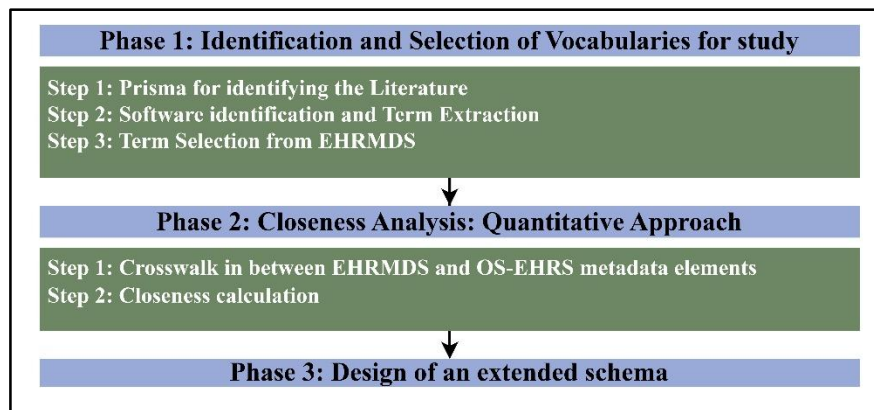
Phase 1: Identification and Selection of Vocabularies for study

Step 1: Prisma for identifying the Literature
Step 2: Software identification and Term Extraction
Step 3: Term Selection from EHRMDS

Phase 2: Closeness Analysis: Quantitative Approach

Step 1: Crosswalk in between EHRMDS and OS-EHRS metadata elements
Step 2: Closeness calculation

Phase 3: Design of an extended schema